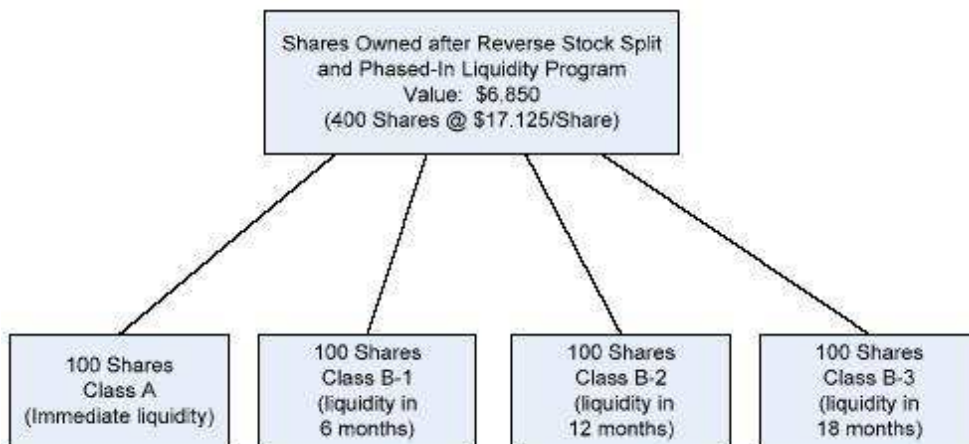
Shares Owned after Reverse Stock Split and Phased-In Liquidity Program
Value: $6,850
(400 Shares @ $17.125/Share)

100 Shares
Class A
(Immediate liquidity)

100 Shares
Class B-1
(liquidity in 6 months)

100 Shares
Class B-2
(liquidity in 12 months)

100 Shares
Class B-3
(liquidity in 18 months)